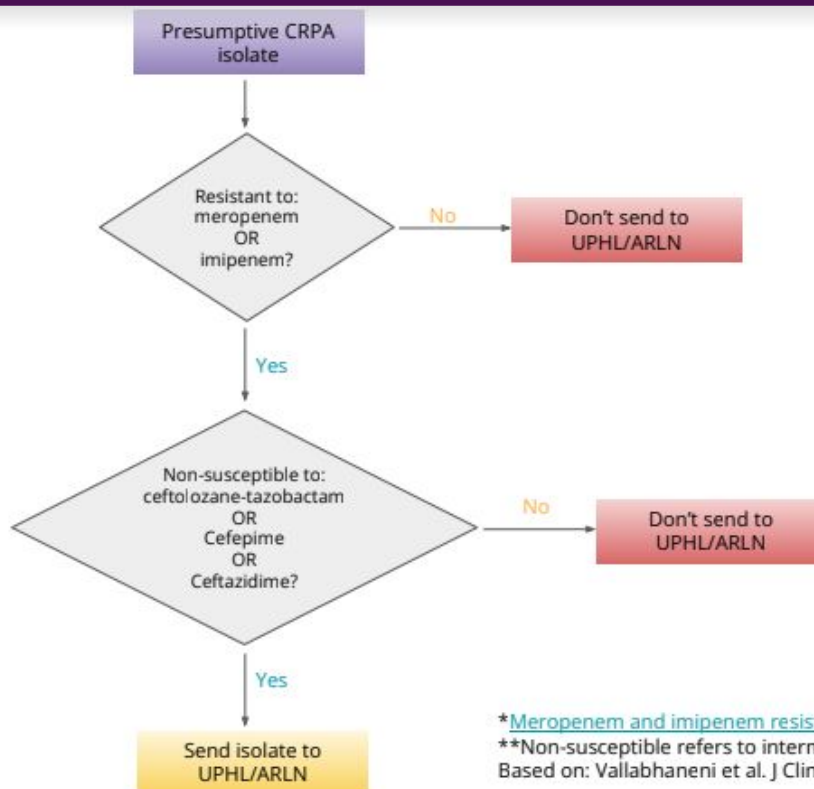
Presumptive CRPA isolate

Resistant to: meropenem OR imipenem?

No

Don't send to UPHL/ARLN

Yes

Non-susceptible to: ceftolozane-tazobactam OR Cefepime OR Ceftazidime?

No

Don't send to UPHL/ARLN

Yes

Send isolate to UPHL/ARLN

*Meropenem and imipenem resis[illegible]
**Non-susceptible refers to interm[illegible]
Based on: Vallabhaneni et al. J Clin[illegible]